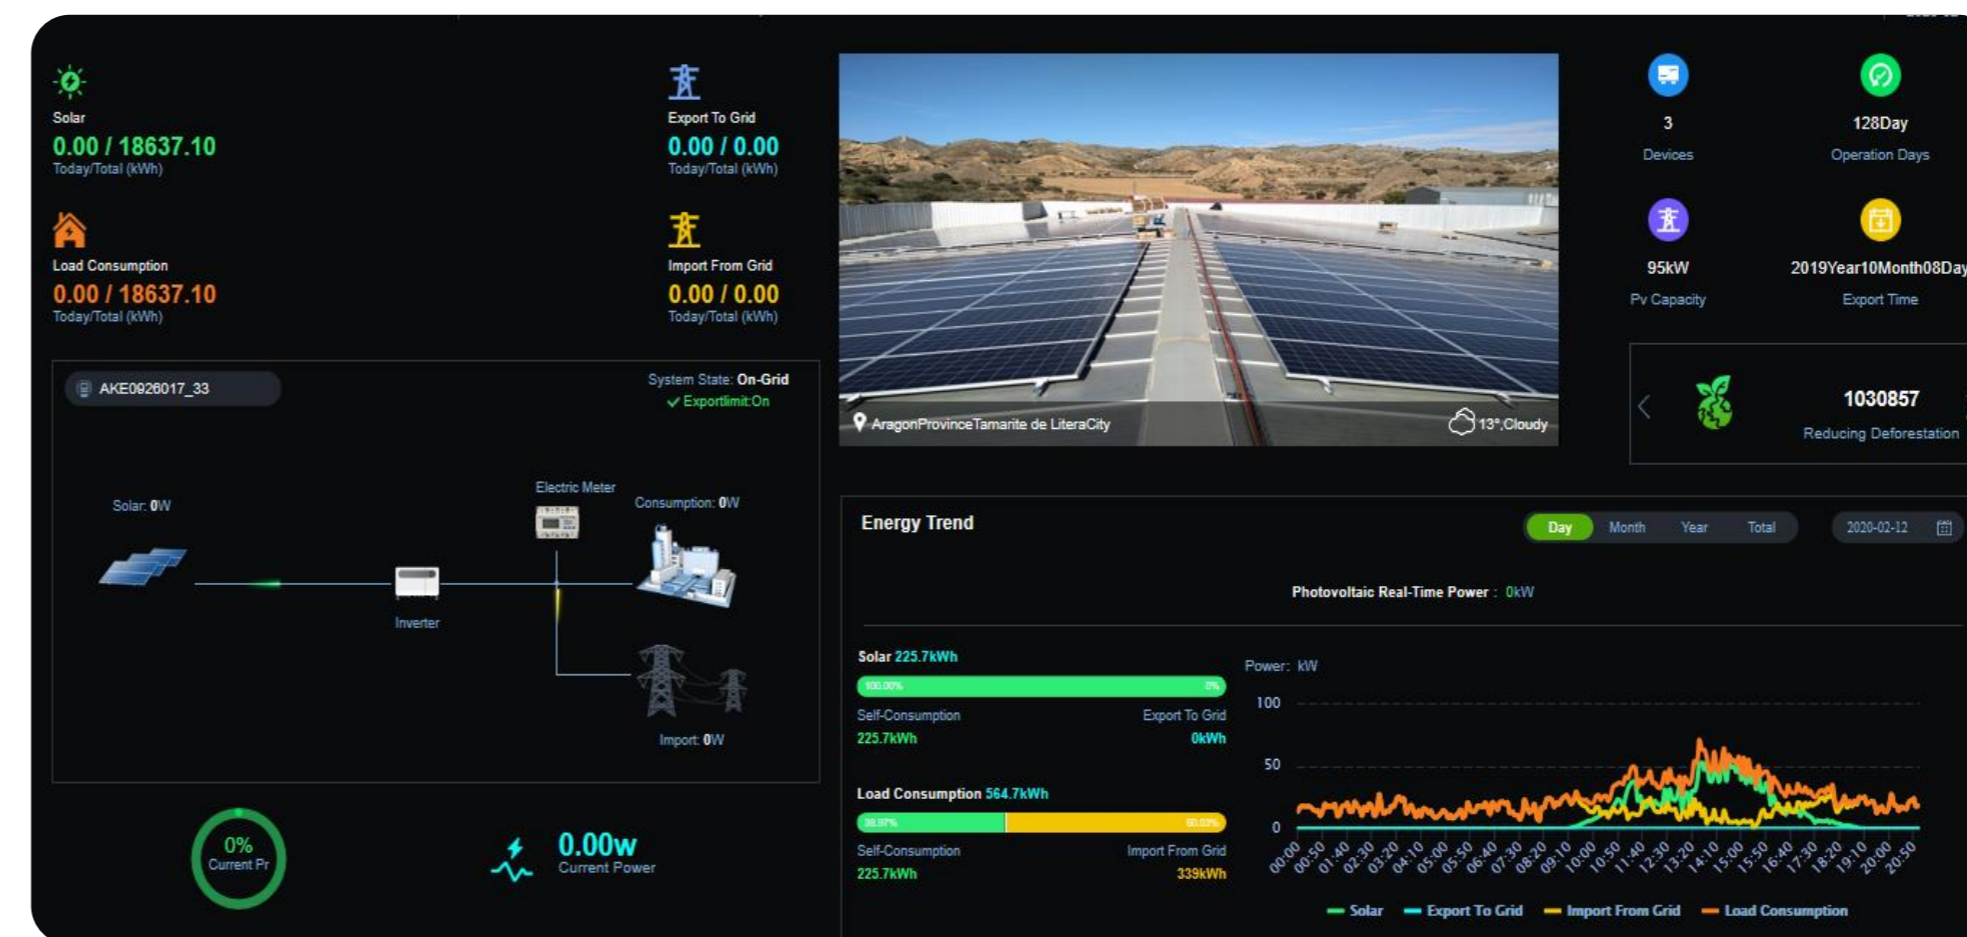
Solar
0.00 / 18637.10
Today/Total (kWh)

Export To Grid
0.00 / 0.00
Today/Total (kWh)

Load Consumption
0.00 / 18637.10
Today/Total (kWh)

Import From Grid
0.00 / 0.00
Today/Total (kWh)

AKE0926017_33

System State: On-Grid
Exportlimit:On

Solar: 0W

Electric Meter

Consumption: 0W

Inverter

Import: 0W

0%
Current Pr

0.00w
Current Power

AragonProvinceTamarite de LiteraCity

13°,Cloudy

3
Devices

128Day
Operation Days

95kW
Pv Capacity

2019Year10Month08Day
Export Time

1030857
Reducing Deforestation

Energy Trend

Day Month Year Total

2020-02-12

Photovoltaic Real-Time Power : 0kW

Solar 225.7kWh
100.00% 0%
Self-Consumption
225.7kWh
Export To Grid
0kWh

Load Consumption 564.7kWh
39.97% 60.03%
Self-Consumption
225.7kWh
Import From Grid
339kWh

Power: kW
100
50
0
00:00 00:50 01:40 02:30 03:20 04:10 05:00 05:50 06:40 07:30 08:20 09:10 10:00 10:50 11:40 12:30 13:20 14:10 15:00 15:50 16:40 17:30 18:20 19:10 20:00 20:50

Solar Export To Grid Import From Grid Load Consumption